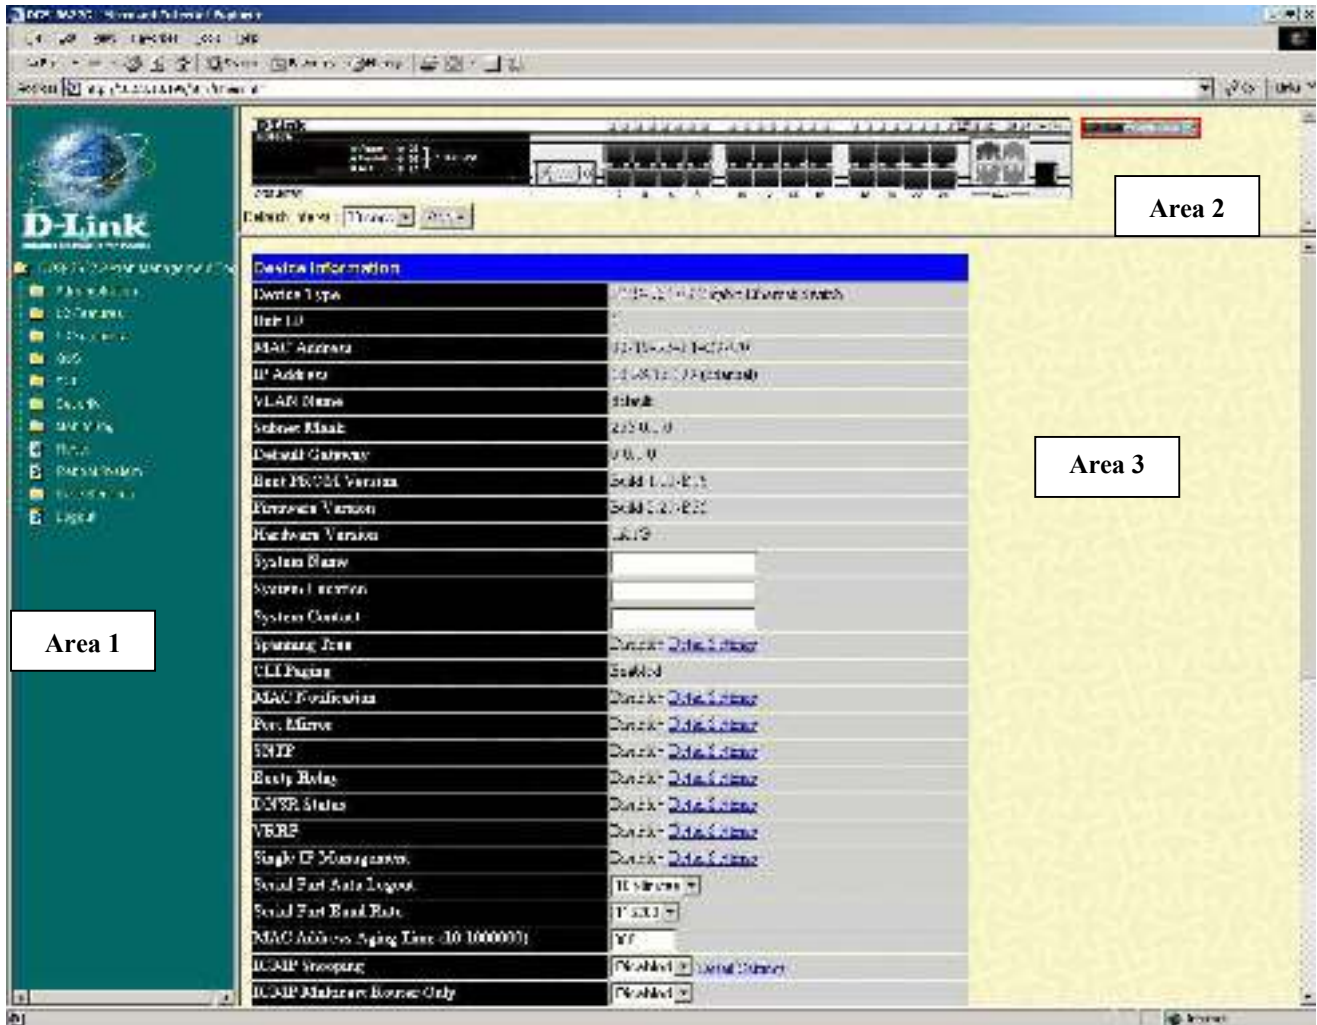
D-Link

Default View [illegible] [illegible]

Area 2

Area 1

Area 3

Device Information

| | |
|---|---|
| Device Type | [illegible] Gigabit Ethernet Switch |
| Unit ID | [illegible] |
| MAC Address | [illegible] |
| IP Address | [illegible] (Manual) |
| VLAN Name | default |
| Subnet Mask | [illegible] |
| Default Gateway | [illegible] |
| Boot PROM Version | Build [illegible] |
| Firmware Version | Build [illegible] |
| Hardware Version | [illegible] |
| System Name | |
| System Location | |
| System Contact | |
| Spanning Tree | Disabled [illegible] |
| CLI Paging | Enabled |
| MAC Notification | Disabled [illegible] |
| Port Mirror | Disabled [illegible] |
| SNTP | Disabled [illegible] |
| Bootp Relay | Disabled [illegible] |
| DNSR Status | Disabled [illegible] |
| VRRP | Disabled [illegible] |
| Single IP Management | Disabled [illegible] |
| Serial Port Auto Logout | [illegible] |
| Serial Port Baud Rate | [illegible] |
| MAC Address Aging Time (10-1000000) | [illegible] |
| IGMP Snooping | Disabled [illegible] |
| IGMP Multicast Router Only | Disabled |